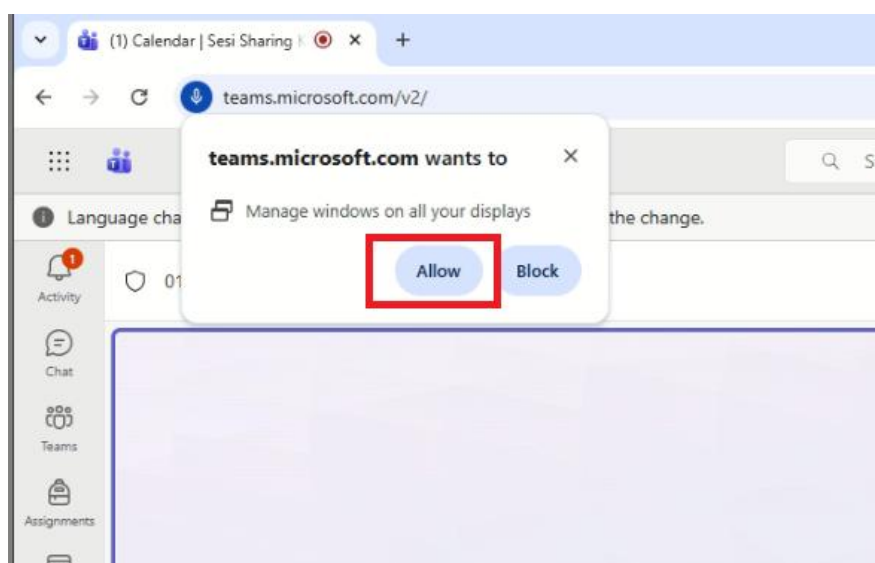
(1) Calendar | Sesi Sharing

+

teams.microsoft.com/v2/

teams.microsoft.com wants to

Manage windows on all your displays

Allow

Block

Language cha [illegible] the change.

1

Activity

01

Chat

Teams

Assignments

S